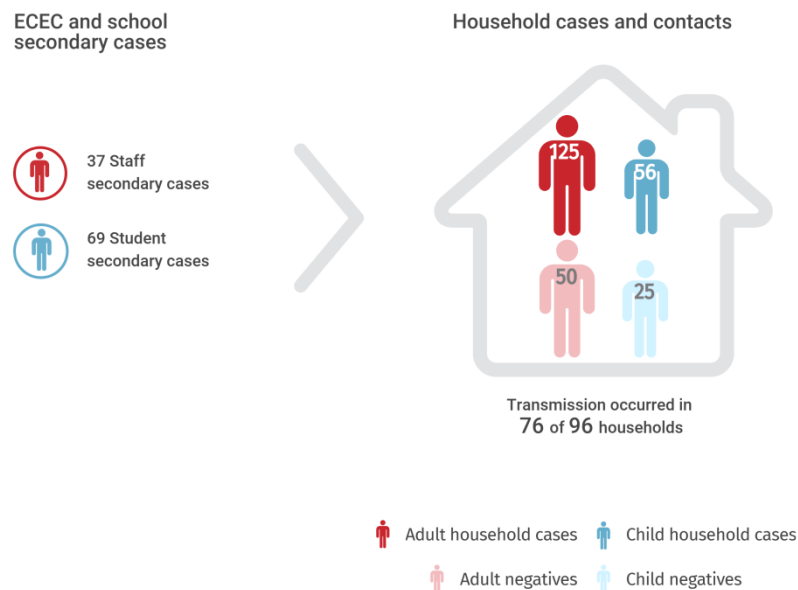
ECEC and school secondary cases

37 Staff secondary cases

69 Student secondary cases

Household cases and contacts

125

56

50

25

Transmission occurred in 76 of 96 households

Adult household cases

Child household cases

Adult negatives

Child negatives